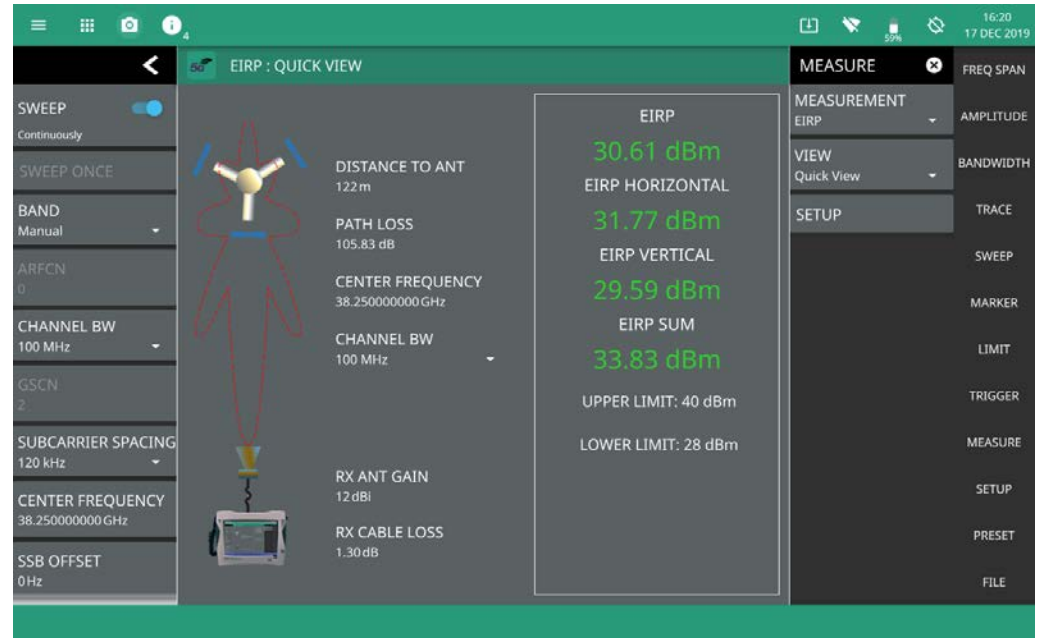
4

59%

16:20
17 DEC 2019

SWEEP
Continuously

SWEEP ONCE

BAND
Manual

ARFCN
0

CHANNEL BW
100 MHz

GSCN
2

SUBCARRIER SPACING
120 kHz

CENTER FREQUENCY
38.250000000 GHz

SSB OFFSET
0 Hz

5G EIRP : QUICK VIEW

DISTANCE TO ANT
122 m

PATH LOSS
105.83 dB

CENTER FREQUENCY
38.250000000 GHz

CHANNEL BW
100 MHz

RX ANT GAIN
12 dBi

RX CABLE LOSS
1.30 dB

EIRP
30.61 dBm
EIRP HORIZONTAL
31.77 dBm
EIRP VERTICAL
29.59 dBm
EIRP SUM
33.83 dBm
UPPER LIMIT: 40 dBm
LOWER LIMIT: 28 dBm

MEASURE

MEASUREMENT
EIRP

VIEW
Quick View

SETUP

FREQ SPAN
AMPLITUDE
BANDWIDTH
TRACE
SWEEP
MARKER
LIMIT
TRIGGER
MEASURE
SETUP
PRESET
FILE